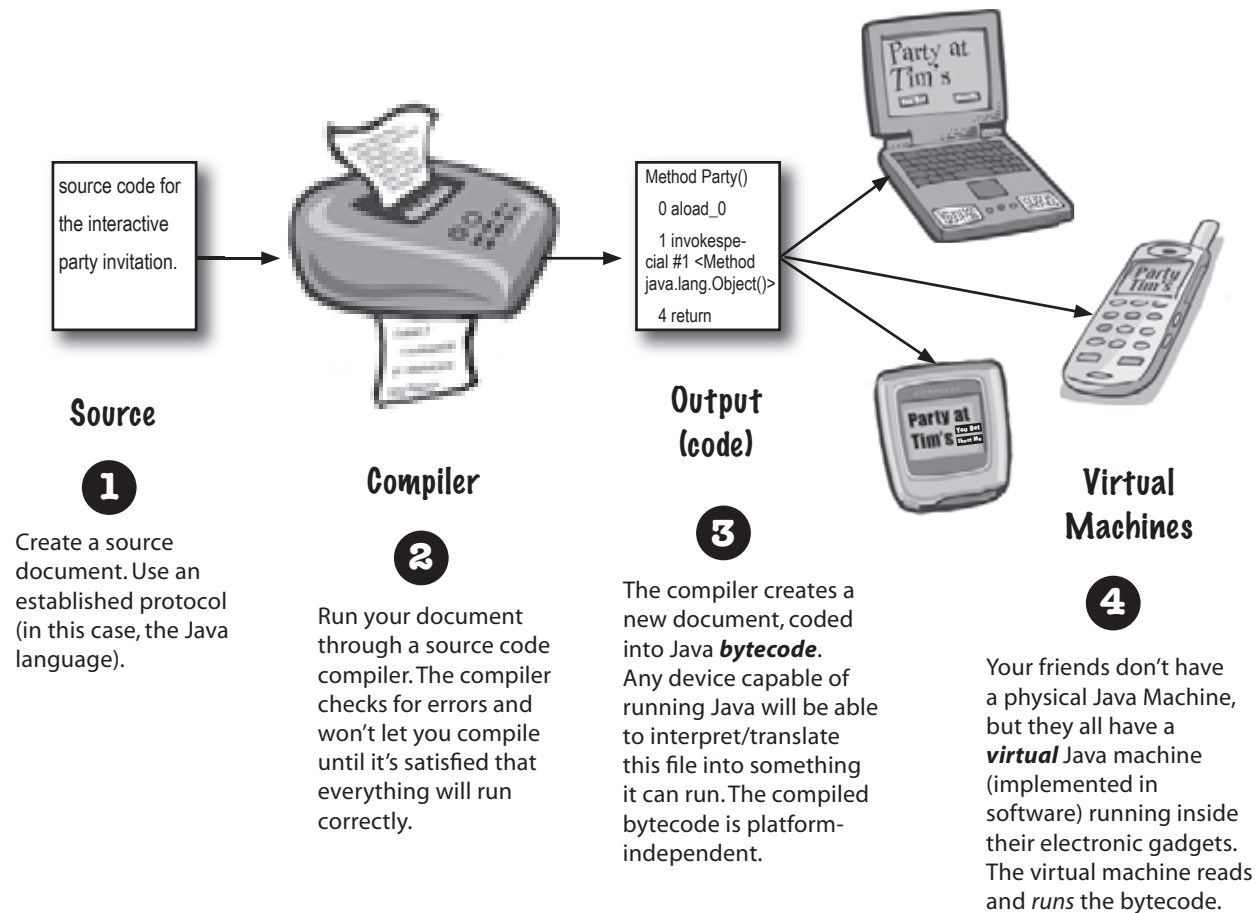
source code for the interactive party invitation.

Method Party()
0 aload_0
1 invokespecial #1 <Method java.lang.Object()>
4 return

Party at Tim's

Party Tim's

Party at Tim's You Bet Shoot Me

Source

1

Create a source document. Use an established protocol (in this case, the Java language).

Compiler

2

Run your document through a source code compiler. The compiler checks for errors and won't let you compile until it's satisfied that everything will run correctly.

Output (code)

3

The compiler creates a new document, coded into Java ***bytecode***. Any device capable of running Java will be able to interpret/translate this file into something it can run. The compiled bytecode is platform-independent.

Virtual Machines

4

Your friends don't have a physical Java Machine, but they all have a ***virtual*** Java machine (implemented in software) running inside their electronic gadgets. The virtual machine reads and *runs* the bytecode.